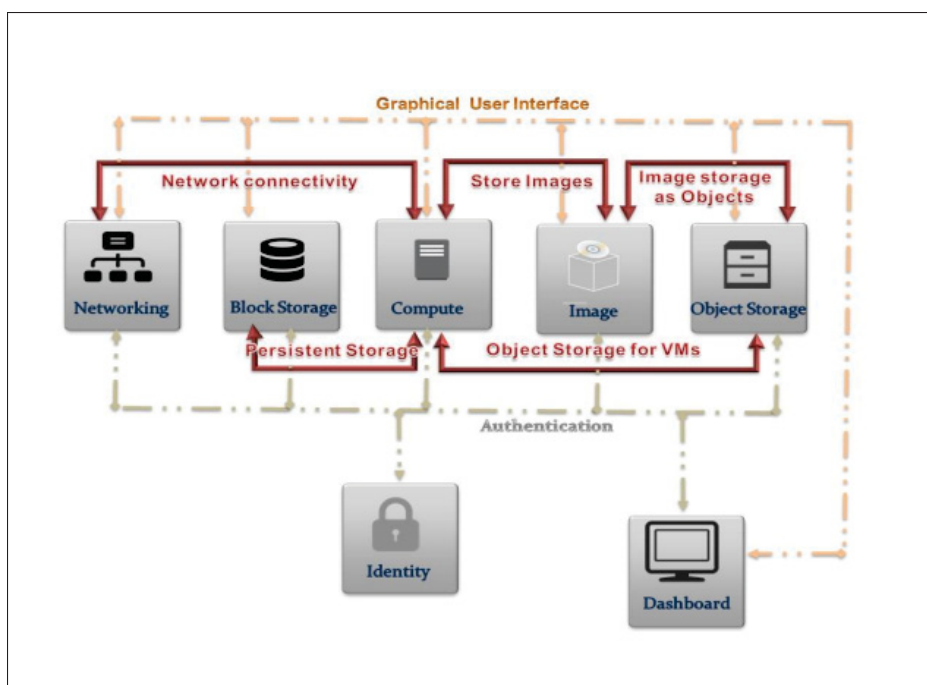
Graphical User Interface

Network connectivity

Store Images

Image storage as Objects

Networking

Block Storage

Compute

Image

Object Storage

Persistent Storage

Object Storage for VMs

Authentication

Identity

Dashboard